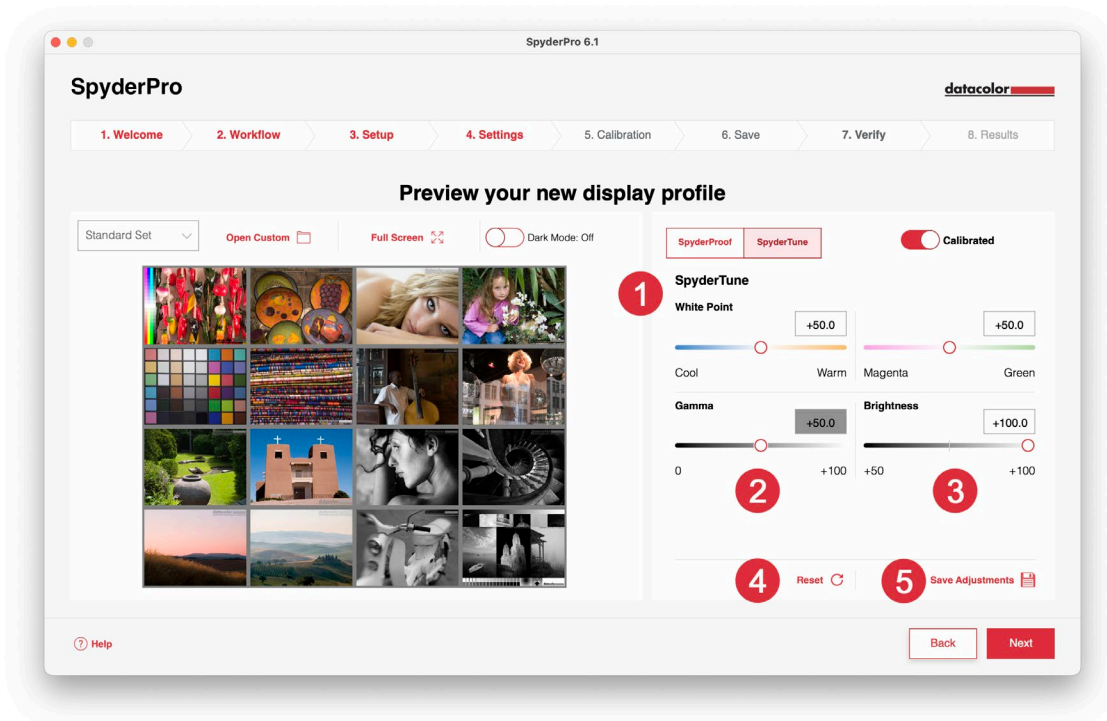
SpyderPro 6.1

SpyderPro

datacolor

1. Welcome
2. Workflow
3. Setup
4. Settings
5. Calibration
6. Save
7. Verify
8. Results

Preview your new display profile

Standard Set
Open Custom
Full Screen
Dark Mode: Off

SpyderProof
SpyderTune
Calibrated

1
SpyderTune
White Point
+50.0
+50.0
Cool
Warm
Magenta
Green
Gamma
+50.0
Brightness
+100.0
0
+100
+50
+100
2
3
4
Reset
5
Save Adjustments

Help
Back
Next